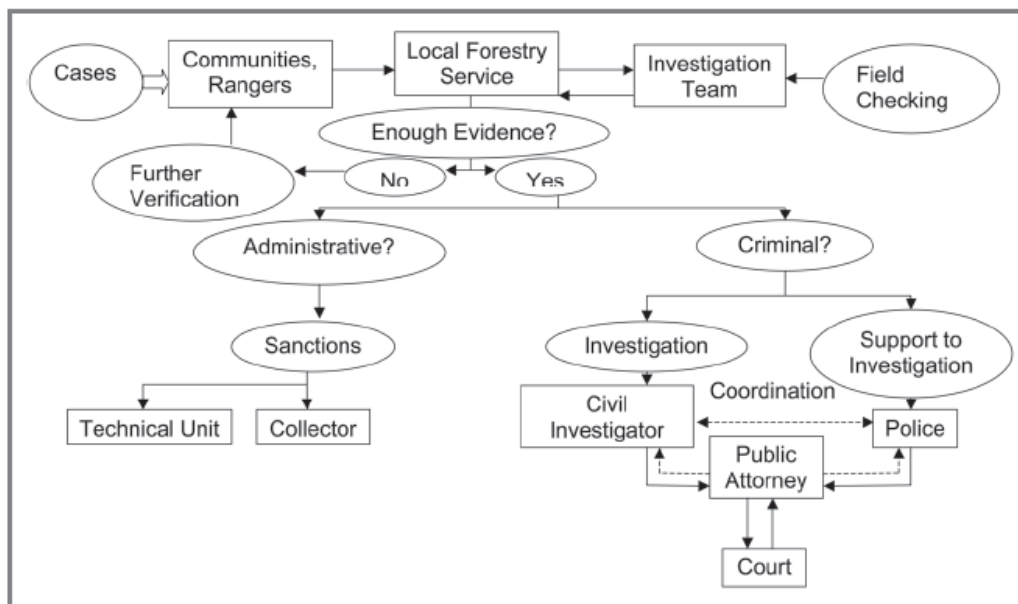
Cases

Communities, Rangers

Local Forestry Service

Investigation Team

Field Checking

Enough Evidence?

Further Verification

No

Yes

Administrative?

Criminal?

Sanctions

Technical Unit

Collector

Investigation

Support to Investigation

Coordination

Civil Investigator

Police

Public Attorney

Court